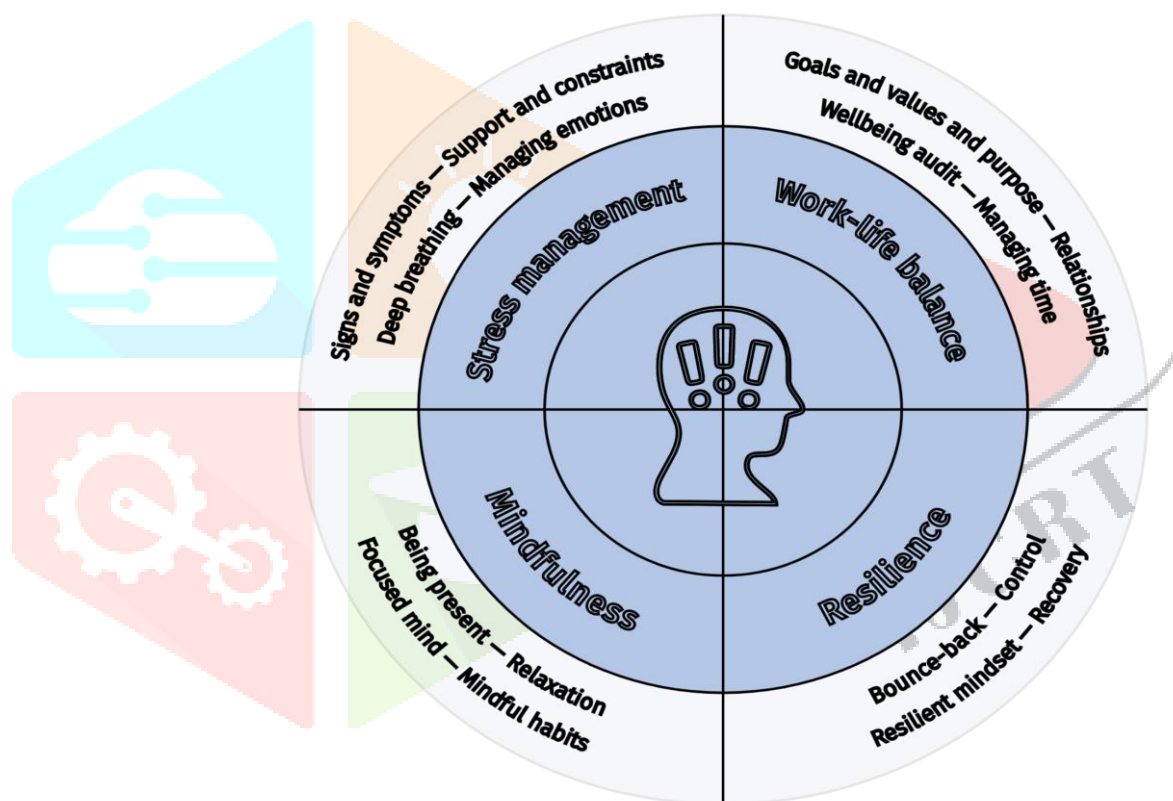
Signs and symptoms – Support and constraints
Deep breathing – Managing emotions

Stress management

Goals and values and purpose – Relationships
Wellbeing audit – Managing time

Work-life balance

Mindfulness

Being present – Relaxation
Focused mind – Mindful habits

Resilience

Bounce-back – Control
Resilient mindset – Recovery